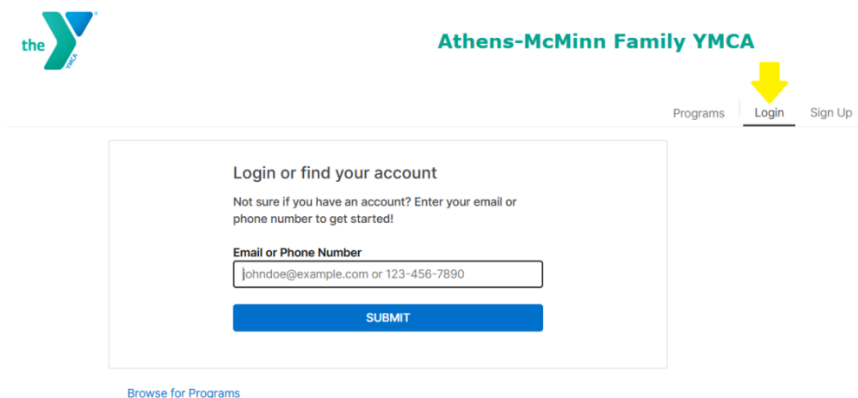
the YMCA

Athens-McMinn Family YMCA

Programs Login Sign Up

Login or find your account

Not sure if you have an account? Enter your email or phone number to get started!

Email or Phone Number

johndoe@example.com or 123-456-7890

SUBMIT

Browse for Programs